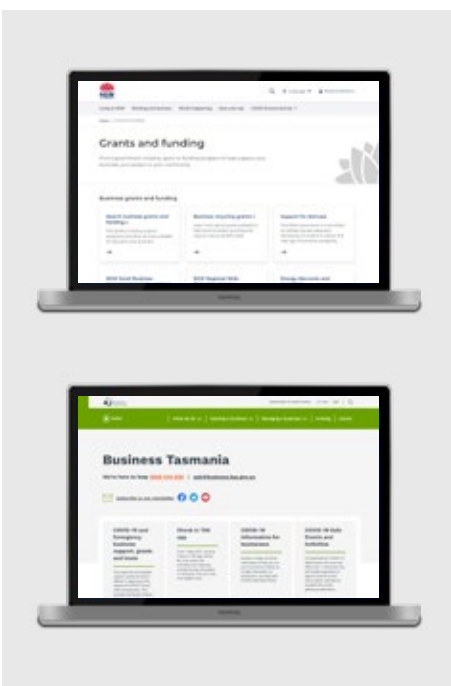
Grants and funding

Business grants and funding

Business Tasmania

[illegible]

COVID-19 and Emergency business support, grants and loans

COVID-19 Information for businesses

COVID-19 Safe Events and Activities